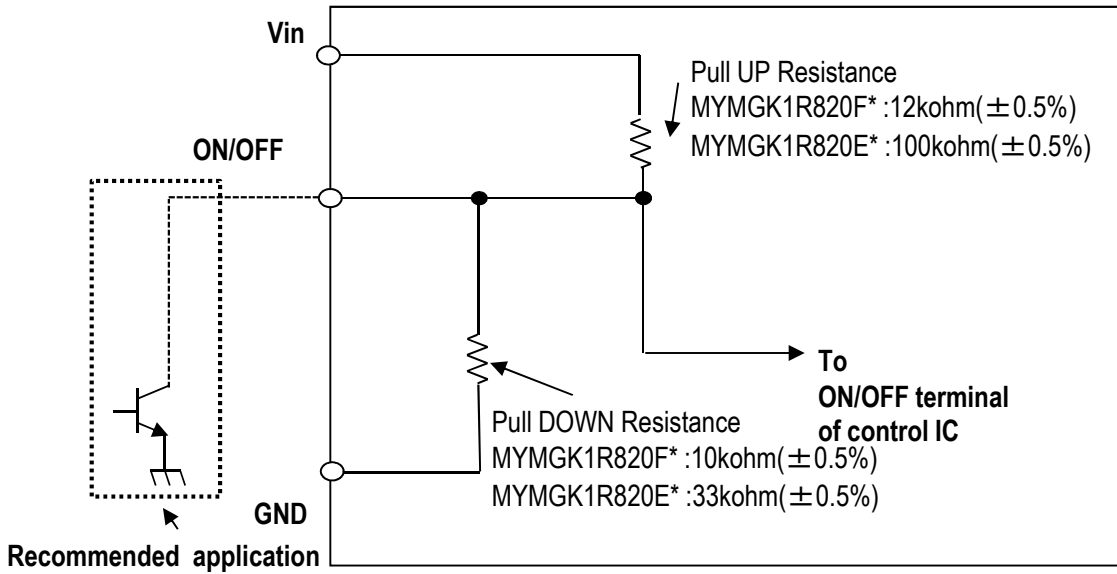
Vin

Pull UP Resistance
MYMGK1R820F* :12kohm($\pm$0.5%)
MYMGK1R820E* :100kohm($\pm$0.5%)

ON/OFF

To
ON/OFF terminal
of control IC

Pull DOWN Resistance
MYMGK1R820F* :10kohm($\pm$0.5%)
MYMGK1R820E* :33kohm($\pm$0.5%)

GND

Recommended application